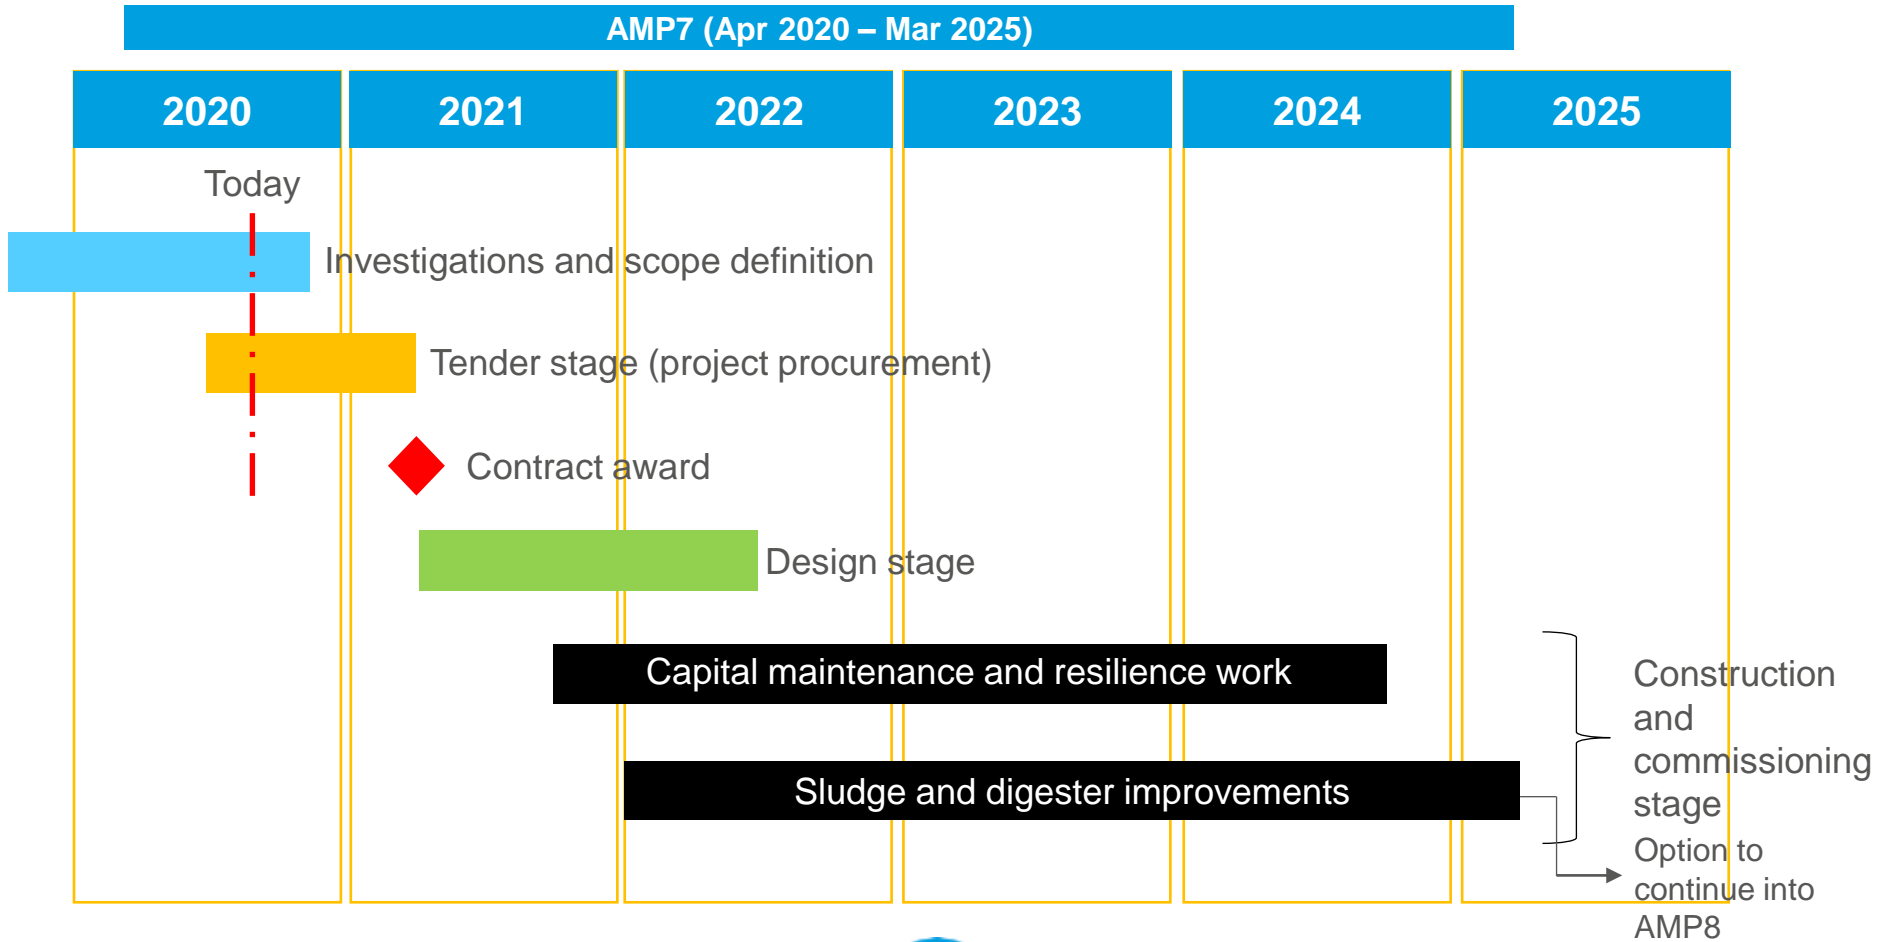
AMP7 (Apr 2020 – Mar 2025)

| 2020 | 2021 | 2022 | 2023 | 2024 | 2025 |
|---|---|---|---|---|---|

Today

Investigations and scope definition

Tender stage (project procurement)

Contract award

Design stage

Capital maintenance and resilience work

Sludge and digester improvements

Construction and commissioning stage

Option to continue into AMP8